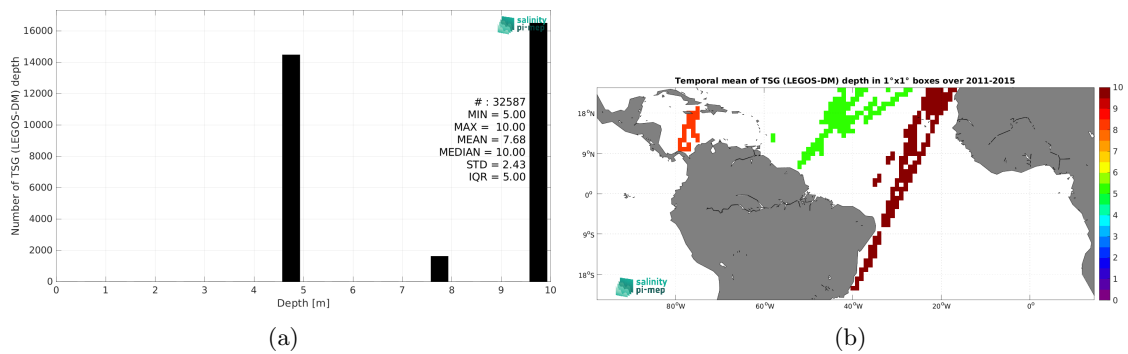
salinity pi-mep

Number of TSG (LEGOS-DM) depth

16000
14000
12000
10000
8000
6000
4000
2000
0

# : 32587
MIN = 5.00
MAX = 10.00
MEAN = 7.68
MEDIAN = 10.00
STD = 2.43
IQR = 5.00

0 1 2 3 4 5 6 7 8 9 10
Depth [m]

(a)

Temporal mean of TSG (LEGOS-DM) depth in 1°x1° boxes over 2011-2015

18°N
9°N
0°
9°S
18°S

80°W 60°W 40°W 20°W 0°

10
9
8
7
6
5
4
3
2
1
0

salinity pi-mep

(b)